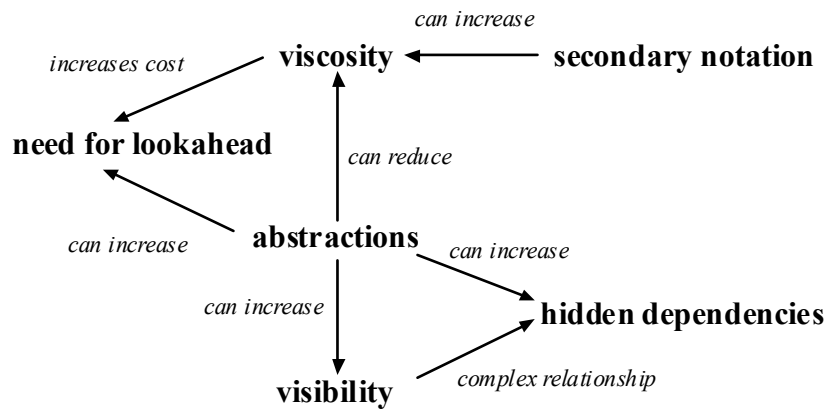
can increase

increases cost

viscosity

secondary notation

need for lookahead

can reduce

can increase

abstractions

can increase

can increase

hidden dependencies

visibility

complex relationship